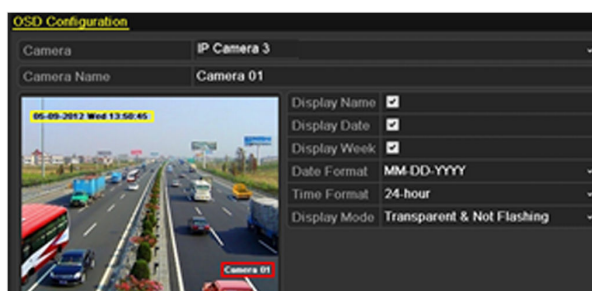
OSD Configuration

| Camera | IP Camera 3 |
|---|---|
| Camera Name | Camera 01 |

05-09-2012 Wed 13:50:45

Camera 01

| Display Name | ☑ |
|---|---|
| Display Date | ☑ |
| Display Week | ☑ |
| Date Format | MM-DD-YYYY |
| Time Format | 24-hour |
| Display Mode | Transparent & Not Flashing |